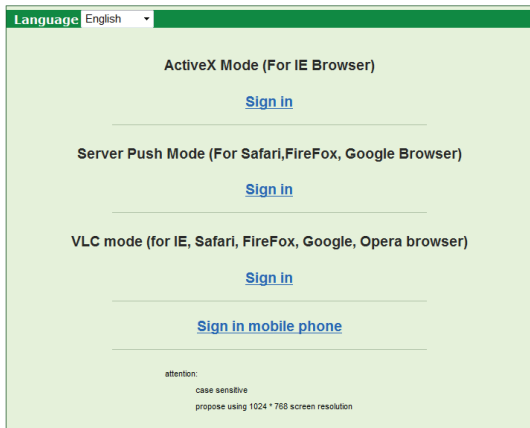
Language English

ActiveX Mode (For IE Browser)

Sign in

Server Push Mode (For Safari,FireFox, Google Browser)

Sign in

VLC mode (for IE, Safari, FireFox, Google, Opera browser)

Sign in

Sign in mobile phone

attention:

case sensitive

propose using 1024 * 768 screen resolution